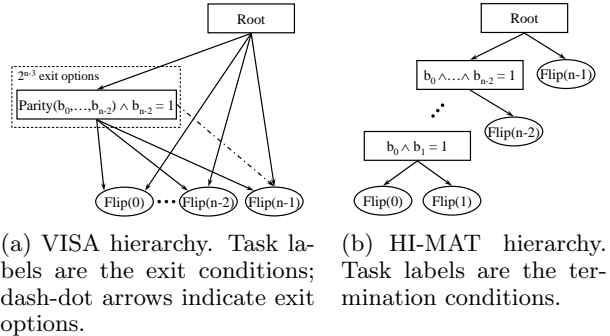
Root

$2^{n-3}$ exit options

Parity($b_0,\ldots,b_{n-2}$) $\wedge$ $b_{n-2} = 1$

Flip(0) ••• Flip(n-2) Flip(n-1)

Root

$b_0 \wedge \ldots \wedge b_{n-2} = 1$

Flip(n-1)

Flip(n-2)

$b_0 \wedge b_1 = 1$

Flip(0) Flip(1)

(a) VISA hierarchy. Task labels are the exit conditions; dash-dot arrows indicate exit options.

(b) HI-MAT hierarchy. Task labels are the termination conditions.